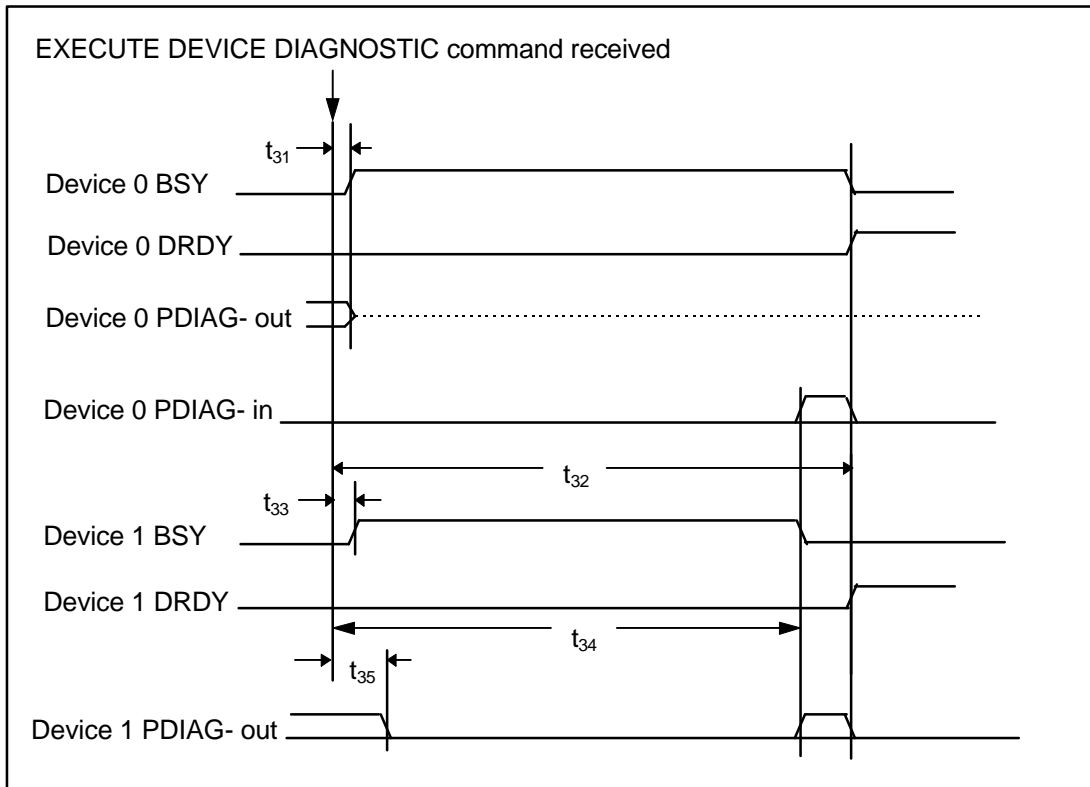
EXECUTE DEVICE DIAGNOSTIC command received

$t_{31}$

Device 0 BSY

Device 0 DRDY

Device 0 PDIAG- out

Device 0 PDIAG- in

$t_{32}$

$t_{33}$

Device 1 BSY

Device 1 DRDY

$t_{34}$

$t_{35}$

Device 1 PDIAG- out